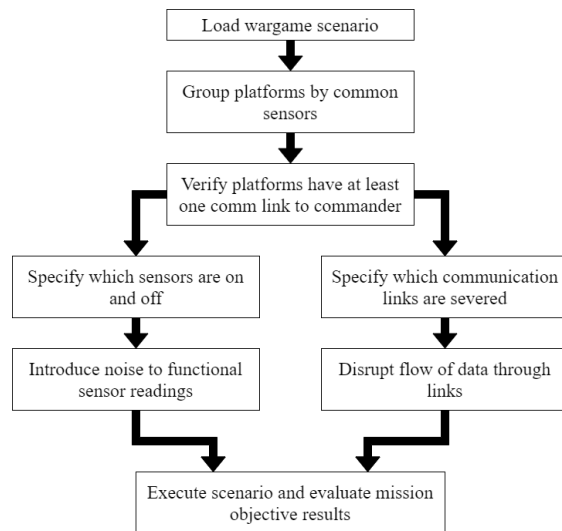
Load wargame scenario

Group platforms by common sensors

Verify platforms have at least one comm link to commander

Specify which sensors are on and off

Introduce noise to functional sensor readings

Specify which communication links are severed

Disrupt flow of data through links

Execute scenario and evaluate mission objective results